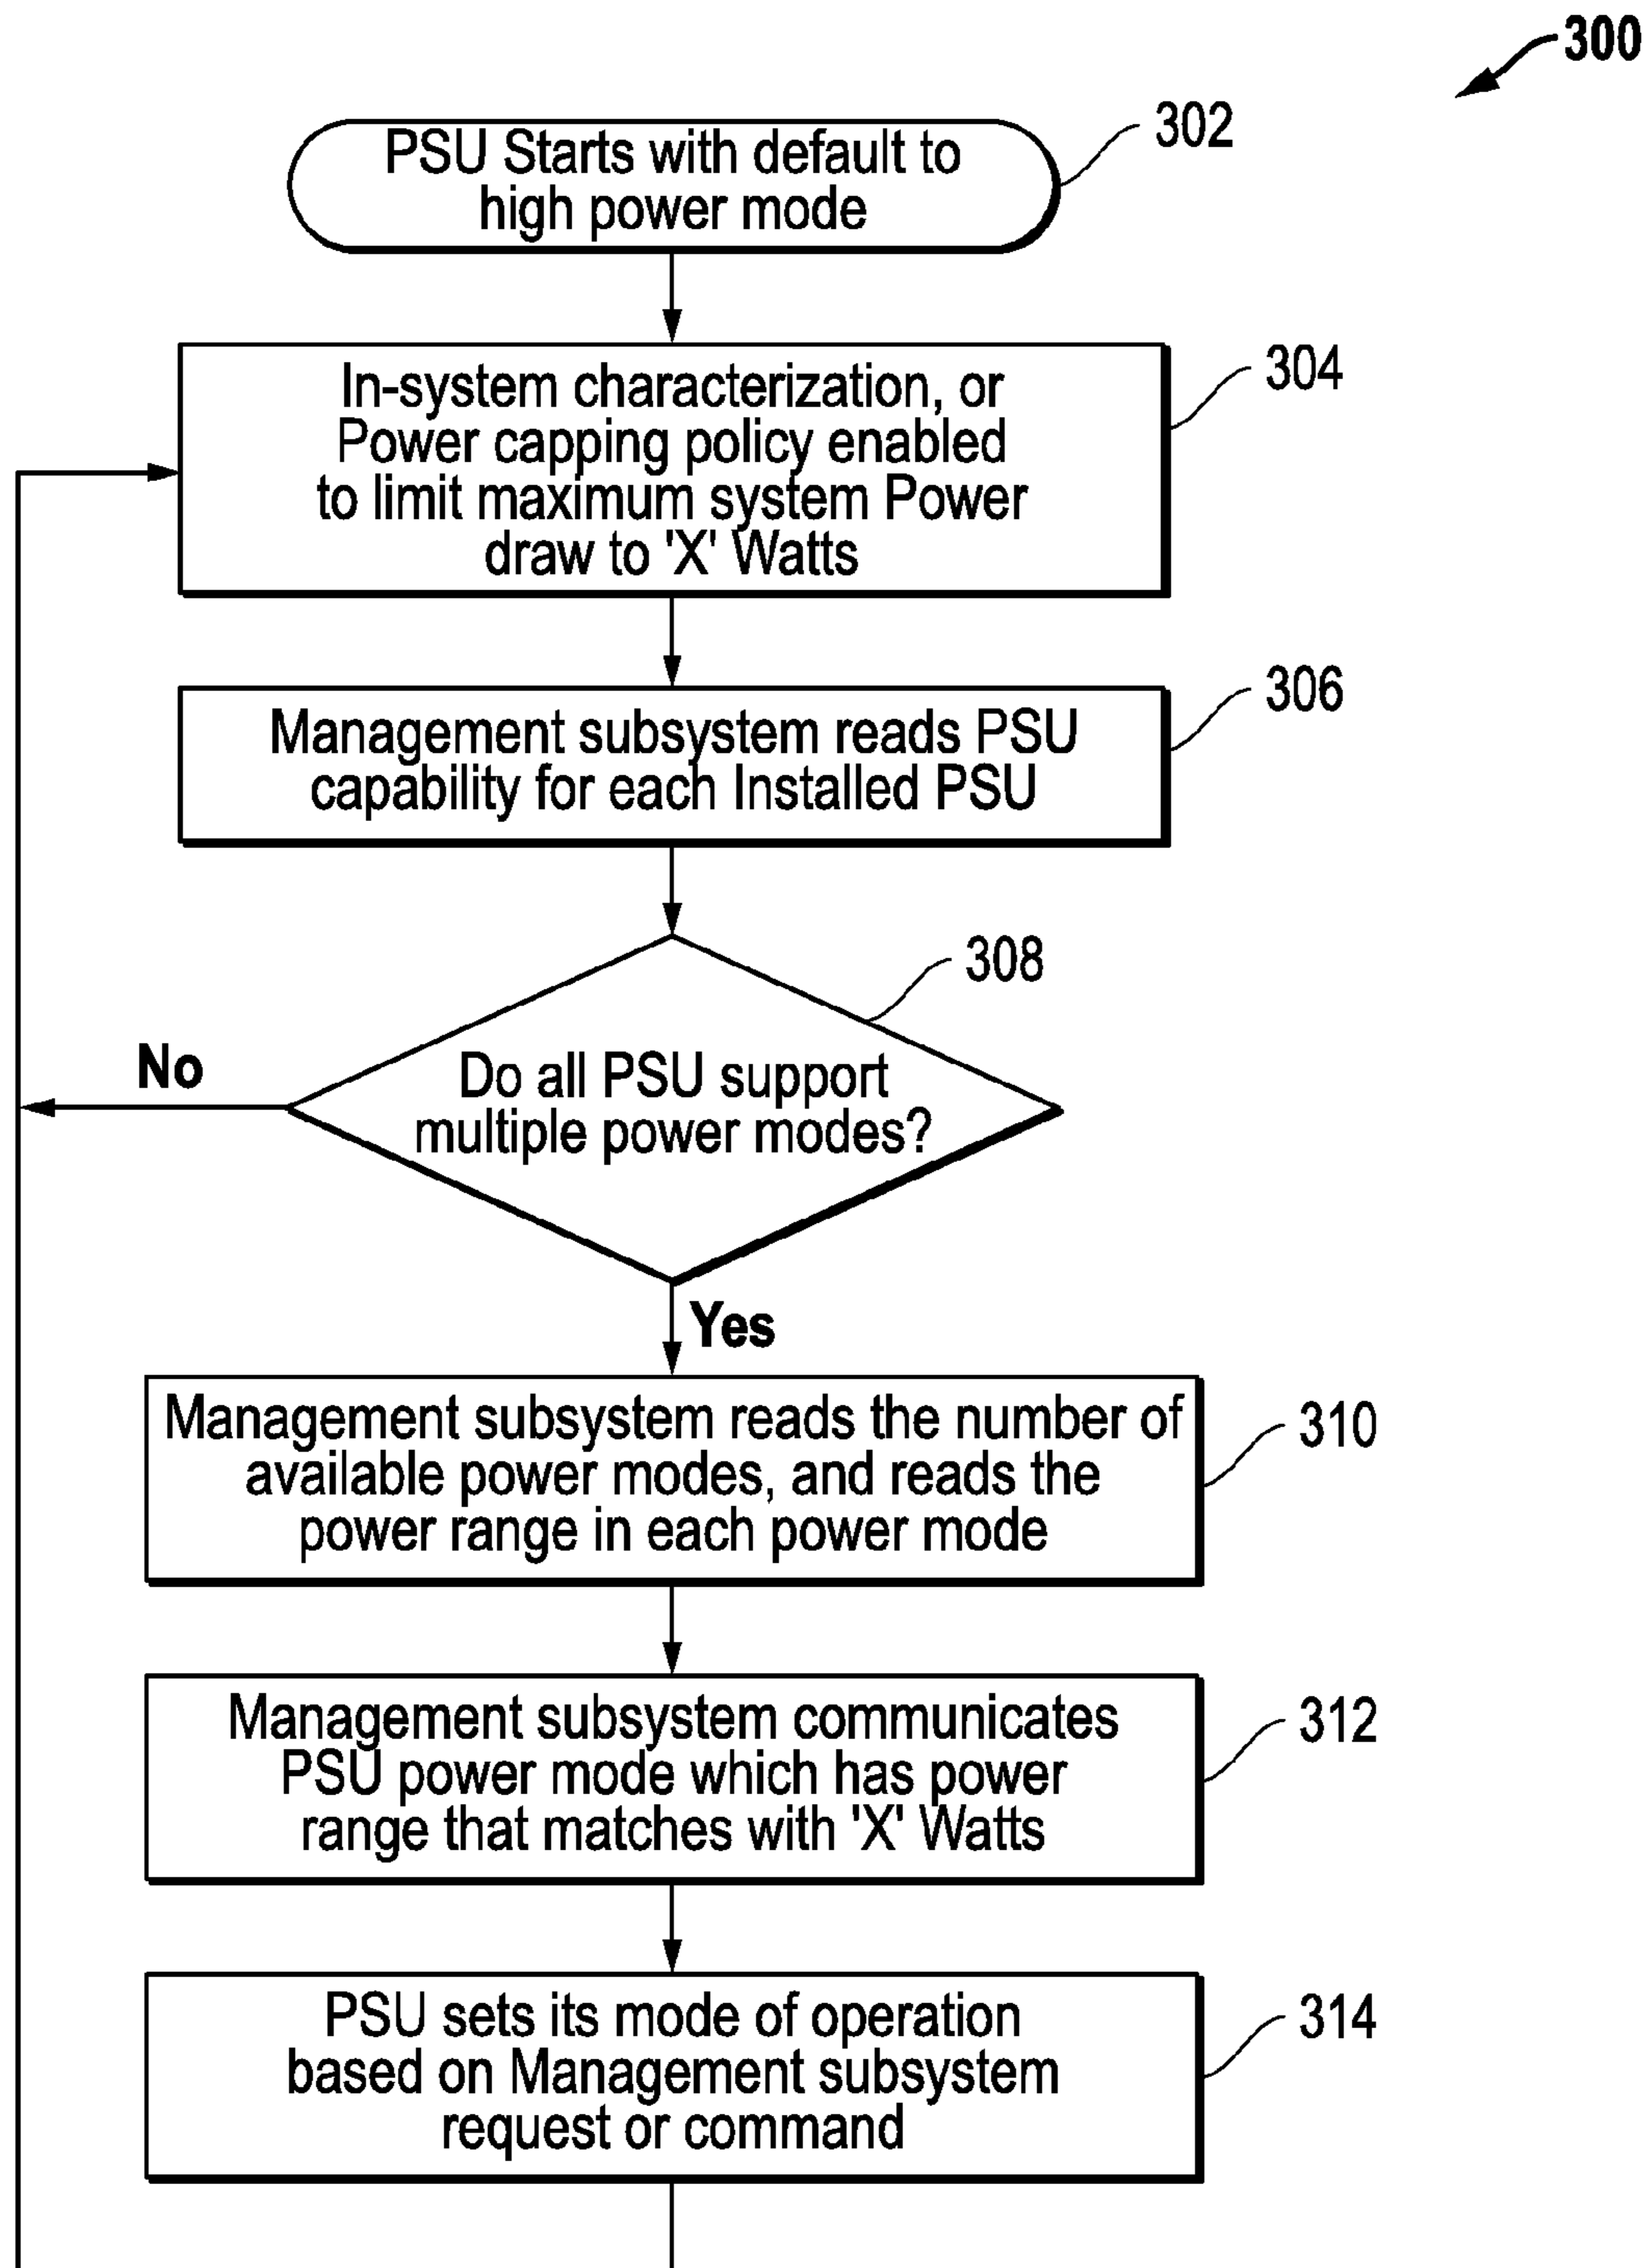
300

PSU Starts with default to high power mode

302

In-system characterization, or Power capping policy enabled to limit maximum system Power draw to 'X' Watts

304

Management subsystem reads PSU capability for each Installed PSU

306

308

No

Do all PSU support multiple power modes?

Yes

Management subsystem reads the number of available power modes, and reads the power range in each power mode

310

Management subsystem communicates PSU power mode which has power range that matches with 'X' Watts

312

PSU sets its mode of operation based on Management subsystem request or command

314